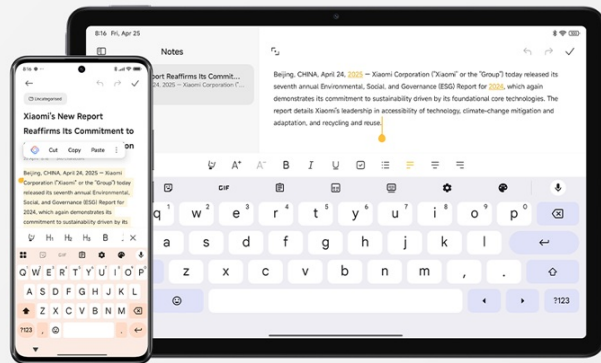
Notes

port Reaffirms Its Commitment to S

25, 2025 — Xiaomi Corporation ("Xiaomi" or the "Group") today released its

Beijing, CHINA, April 24, 2025 — Xiaomi Corporation ("Xiaomi" or the "Group") today released its seventh annual Environmental, Social, and Governance (ESG) Report for 2024, which again demonstrates its commitment to sustainability driven by its foundational core technologies. The report details Xiaomi's leadership in accessibility of technology, climate-change mitigation and adaptation, and recycling and reuse.

GIF

q w e r t y u i o p
a s d f g h j k l
z x c v b n m , .
?123

Uncategorized

Xiaomi's New Report Reaffirms Its Commitment to

Cut Copy Paste

Beijing, CHINA, April 24, 2025 — Xiaomi Corporation ("Xiaomi" or the "Group") today released its seventh annual Environmental, Social, and Governance (ESG) Report for 2024, which again demonstrates its commitment to sustainability driven by its

H₁ H₂ H₃

GIF

Q W E R T Y U I O P
A S D F G H J K L
Z X C V B N M
?123 , .